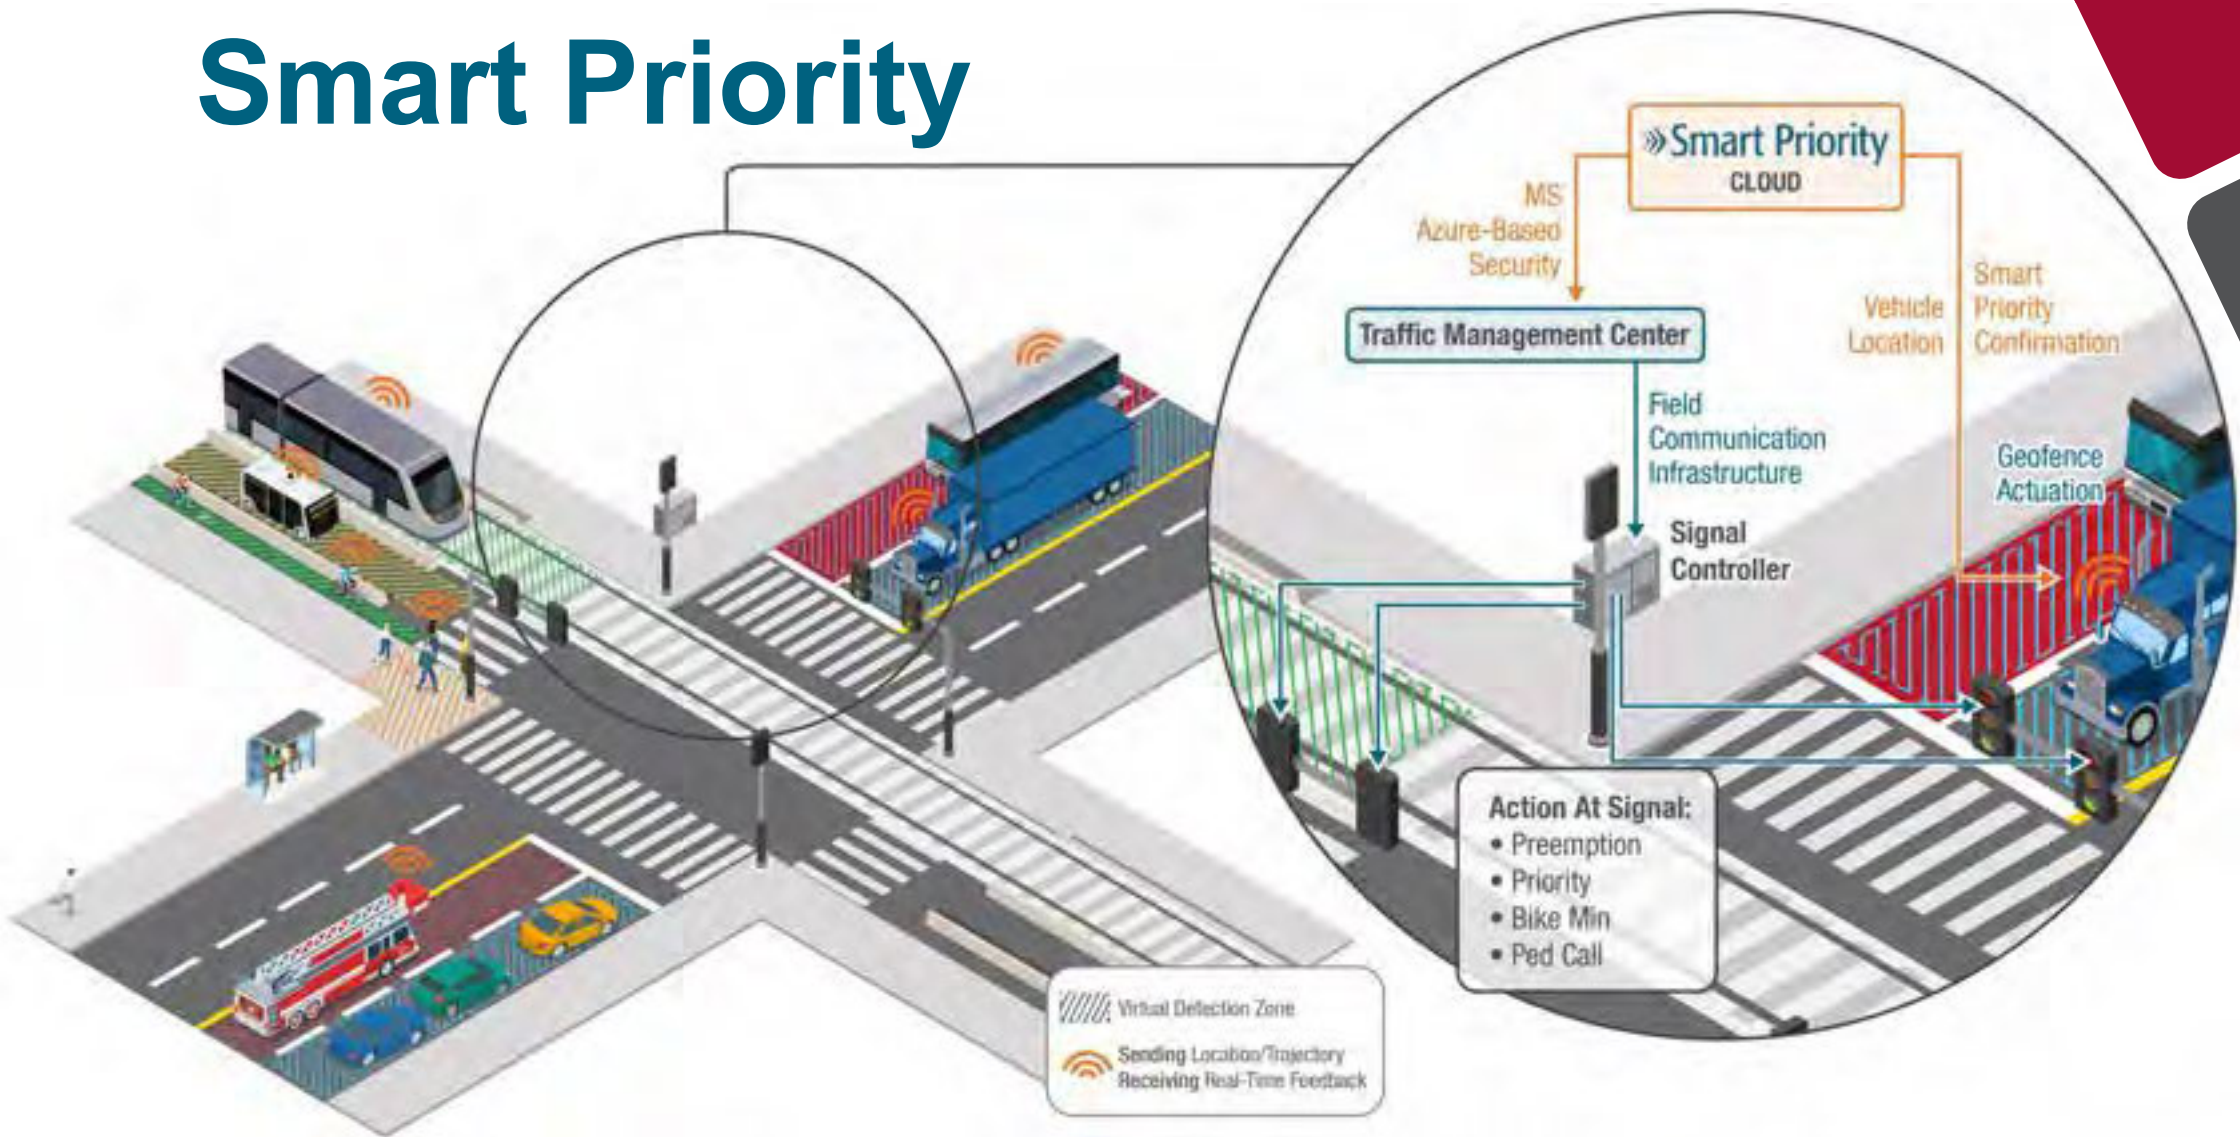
Smart Priority

»Smart Priority
CLOUD

MS
Azure-Based
Security

Traffic Management Center

Vehicle
Location

Smart
Priority
Confirmation

Field
Communication
Infrastructure

Signal
Controller

Geofence
Actuation

Action At Signal:
• Preemption
• Priority
• Bike Min
• Ped Call

Virtual Detection Zone

Sending Location/Trajectory
Receiving Real-Time Feedback